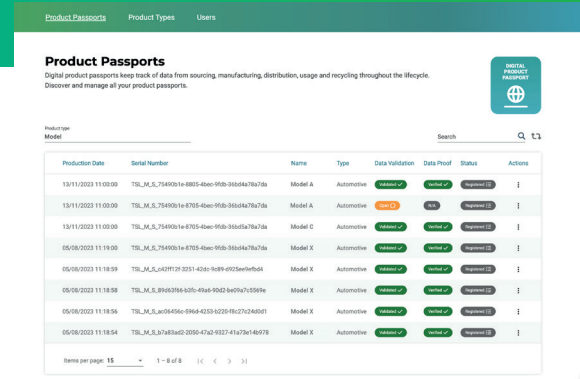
Product Passports Product Types Users

Product Passports

Digital product passports keep track of data from sourcing, manufacturing, distribution, usage and recycling throughout the lifecycle. Discover and manage all your product passports.

DIGITAL PRODUCT PASSPORT

Product type
Model

Search

| Production Date | Serial Number | Name | Type | Data Validation | Data Proof | Status | Actions |
|---|---|---|---|---|---|---|---|
| 13/11/2023 11:03:00 | TSL_M_S_75490b1e-8805-4bec-9fdb-36bd4a78a7da | Model A | Automotive | Validated | Verified | Registered | ⋮ |
| 13/11/2023 11:03:00 | TSL_M_S_75490b1e-8705-4bec-9fdb-36bd4a78a7da | Model A | Automotive | Open | N/A | Registered | ⋮ |
| 13/11/2023 11:03:00 | TSL_M_S_75490b1e-8705-4bec-9fdb-36bd5a78a7da | Model C | Automotive | Validated | Verified | Registered | ⋮ |
| 05/08/2023 11:19:00 | TSL_M_S_75490b1e-8705-4bec-9fdb-36bd4a78a7da | Model X | Automotive | Validated | Verified | Registered | ⋮ |
| 05/08/2023 11:18:59 | TSL_M_S_c42ff12f-3251-42dc-9c89-d925ee9efbd4 | Model X | Automotive | Validated | Verified | Registered | ⋮ |
| 05/08/2023 11:18:58 | TSL_M_S_89d63f66-b3fc-49a6-90d2-be09a7c5569e | Model X | Automotive | Validated | Verified | Registered | ⋮ |
| 05/08/2023 11:18:56 | TSL_M_S_ac06456c-596d-4253-b220-f8c27c24d0d1 | Model X | Automotive | Validated | Verified | Registered | ⋮ |
| 05/08/2023 11:18:54 | TSL_M_S_b7a83ad2-2050-47a2-9327-41a73e14b978 | Model X | Automotive | Validated | Verified | Registered | ⋮ |

Items per page: 15 1 – 8 of 8